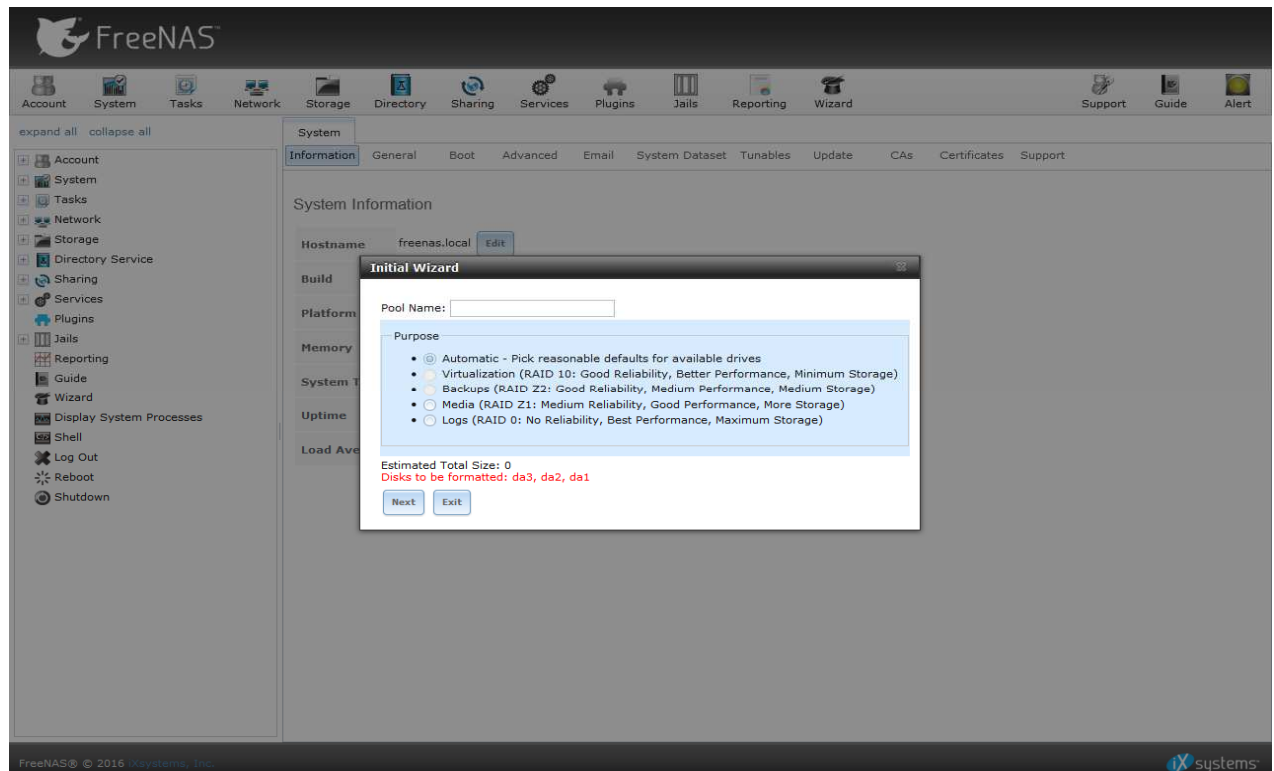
FreeNAS

Account System Tasks Network Storage Directory Sharing Services Plugins Jails Reporting Wizard Support Guide Alert

expand all collapse all

Account
System
Tasks
Network
Storage
Directory Service
Sharing
Services
Plugins
Jails
Reporting
Guide
Wizard
Display System Processes
Shell
Log Out
Reboot
Shutdown

System

Information General Boot Advanced Email System Dataset Tunables Update CAs Certificates Support

System Information

Hostname freenas.local Edit
Build
Platform
Memory
System T
Uptime
Load Ave

Initial Wizard

Pool Name:

Purpose
• Automatic - Pick reasonable defaults for available drives
• Virtualization (RAID 10: Good Reliability, Better Performance, Minimum Storage)
• Backups (RAID Z2: Good Reliability, Medium Performance, Medium Storage)
• Media (RAID Z1: Medium Reliability, Good Performance, More Storage)
• Logs (RAID 0: No Reliability, Best Performance, Maximum Storage)

Estimated Total Size: 0
Disks to be formatted: da3, da2, da1

Next Exit

FreeNAS® © 2016 iXsystems, Inc.

iXsystems